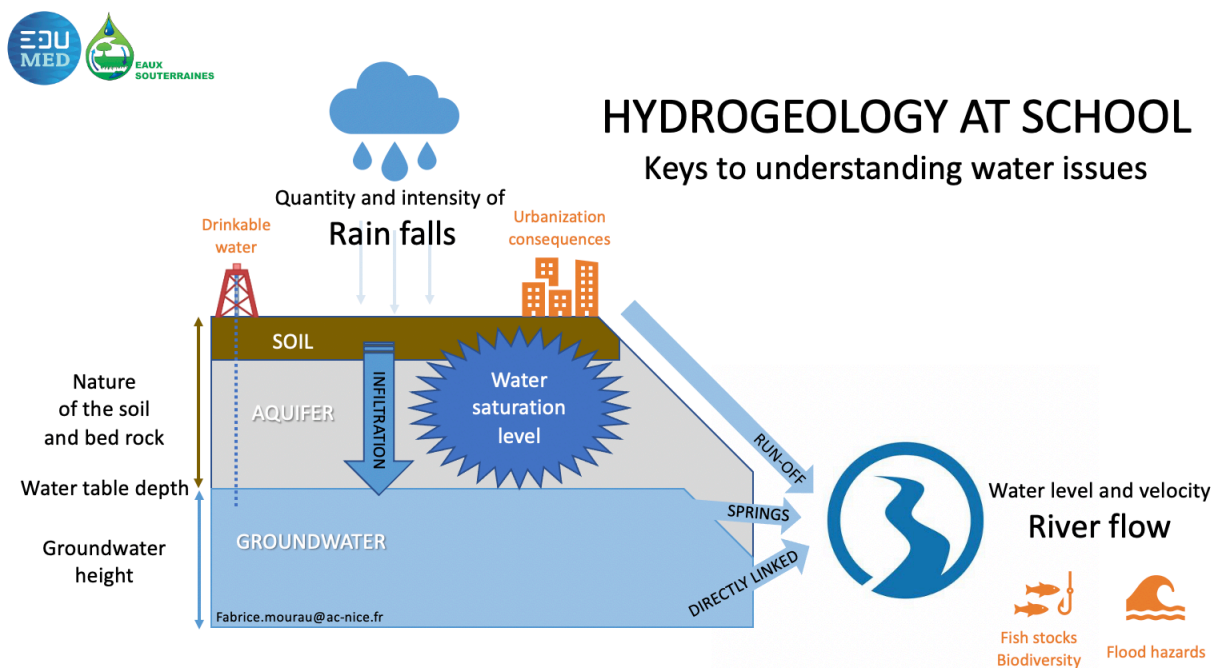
EDU MED

EAUX SOUTERRAINES

HYDROGEOLOGY AT SCHOOL
Keys to understanding water issues

Quantity and intensity of
Rain falls

Drinkable water

Urbanization consequences

SOIL

AQUIFER

INFILTRATION

Water saturation level

RUN-OFF

SPRINGS

DIRECTLY LINKED

GROUNDWATER

Nature of the soil and bed rock

Water table depth

Groundwater height

Water level and velocity
River flow

Fish stocks
Biodiversity

Flood hazards

Fabrice.mourau@ac-nice.fr